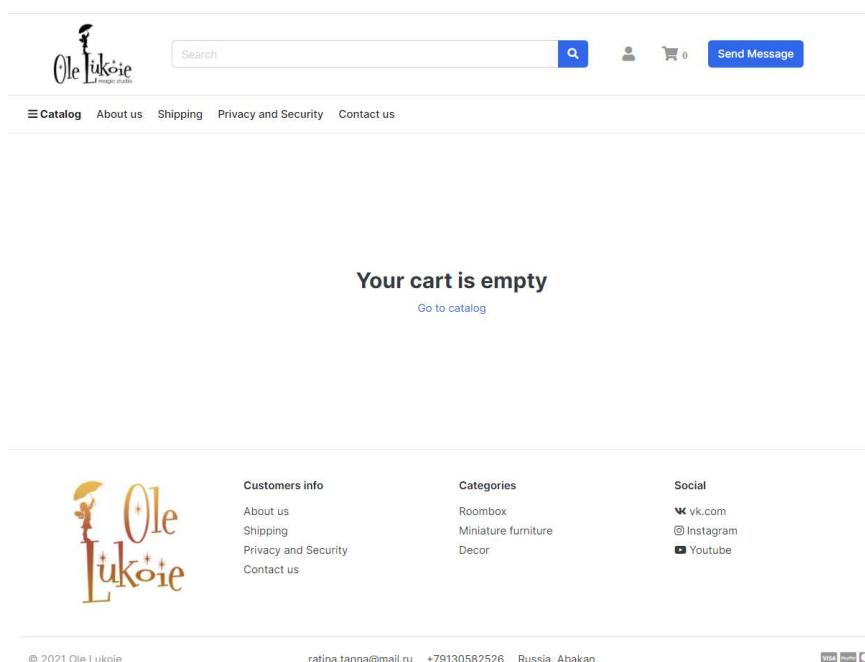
Ole Lukoie magic studio

Search

0

Send Message

Catalog About us Shipping Privacy and Security Contact us

Your cart is empty

Go to catalog

Ole Lukoie

Customers info
About us
Shipping
Privacy and Security
Contact us

Categories
Roombox
Miniature furniture
Decor

Social
vk.com
Instagram
Youtube

© 2021 Ole Lukoie

ratina.tanna@mail.ru +79130582526 Russia, Abakan

VISA